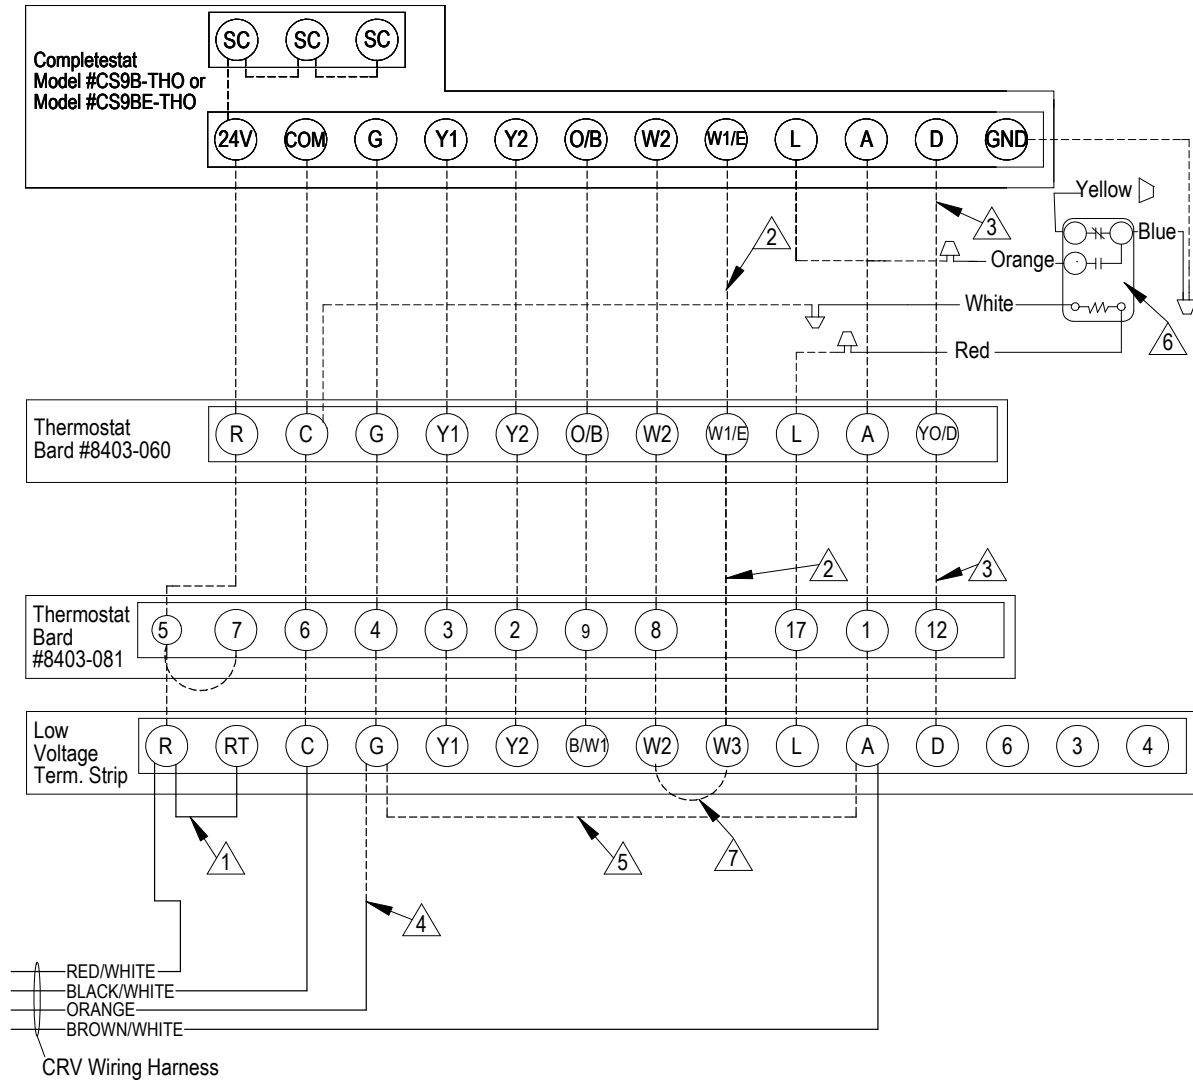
SC SC SC

Completestat
Model #CS9B-THO or
Model #CS9BE-THO

24V COM G Y1 Y2 O/B W2 W1/E L A D GND

Yellow

Blue

3

2

Orange

White

6

Red

Thermostat
Bard #8403-060

R C G Y1 Y2 O/B W2 W1/E L A YO/D

2

3

Thermostat
Bard
#8403-081

5 7 6 4 3 2 9 8 17 1 12

Low
Voltage
Term. Strip

R RT C G Y1 Y2 B/W1 W2 W3 L A D 6 3 4

1

5

7

4

RED/WHITE
BLACK/WHITE
ORANGE
BROWN/WHITE

CRV Wiring Harness